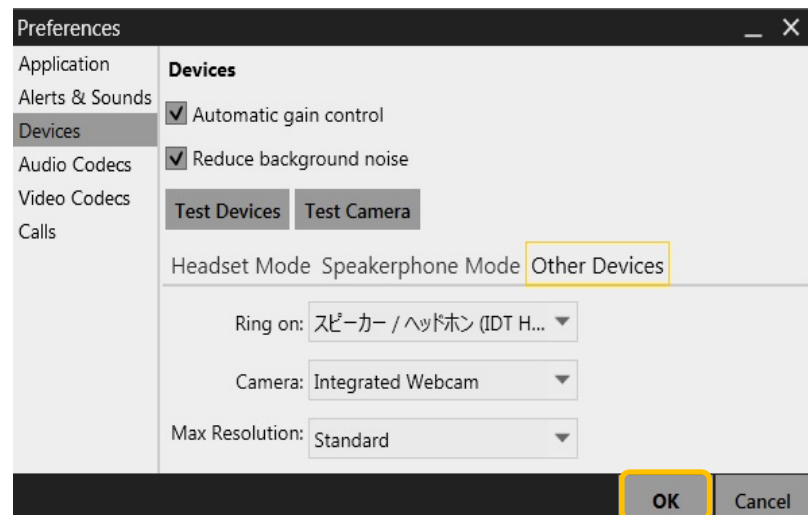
Preferences

_ ✕

Application
Alerts & Sounds
Devices
Audio Codecs
Video Codecs
Calls

Devices

Automatic gain control

Reduce background noise

Test Devices
Test Camera

Headset Mode Speakerphone Mode Other Devices

Ring on: スピーカー / ヘッドホン (IDT H...

Camera: Integrated Webcam

Max Resolution: Standard

OK
Cancel